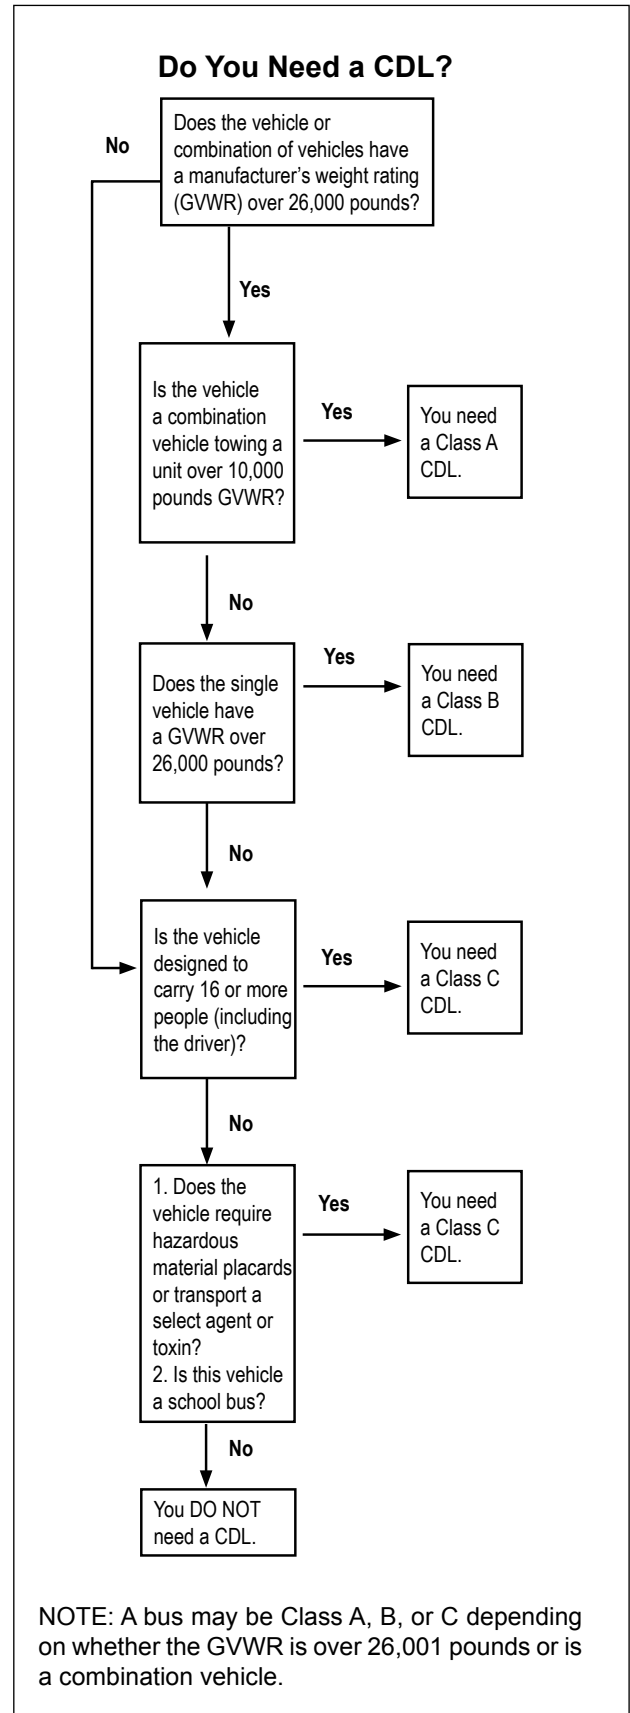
Do You Need a CDL?

No

Does the vehicle or combination of vehicles have a manufacturer's weight rating (GVWR) over 26,000 pounds?

Yes

Is the vehicle a combination vehicle towing a unit over 10,000 pounds GVWR?

Yes

You need a Class A CDL.

No

Does the single vehicle have a GVWR over 26,000 pounds?

Yes

You need a Class B CDL.

No

Is the vehicle designed to carry 16 or more people (including the driver)?

Yes

You need a Class C CDL.

No

1. Does the vehicle require hazardous material placards or transport a select agent or toxin?
2. Is this vehicle a school bus?

Yes

You need a Class C CDL.

No

You DO NOT need a CDL.

NOTE: A bus may be Class A, B, or C depending on whether the GVWR is over 26,001 pounds or is a combination vehicle.